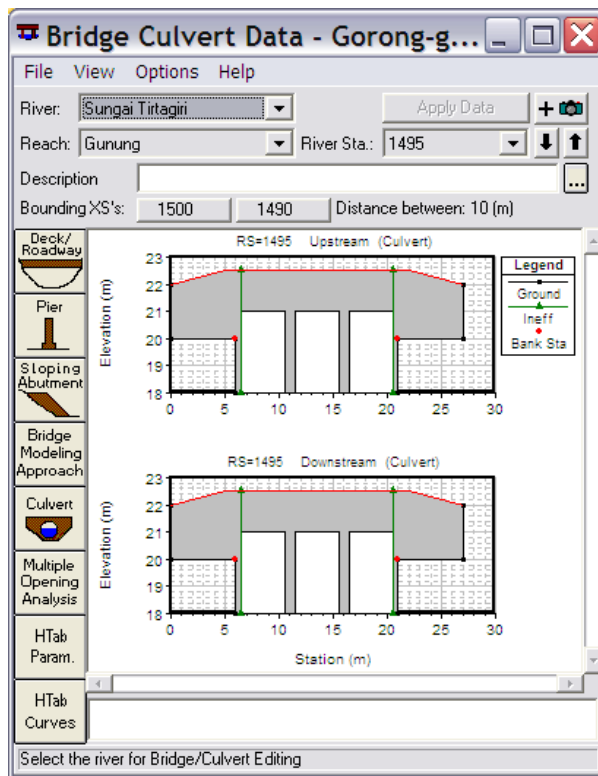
Bridge Culvert Data - Gorong-g...

File View Options Help

River: Sungai Tirtagiri
Apply Data
Reach: Gunung
River Sta.: 1495
Description
Bounding XS's: 1500 1490 Distance between: 10 (m)

Deck/ Roadway
Pier
Sloping Abutment
Bridge Modeling Approach
Culvert
Multiple Opening Analysis
HTab Param.
HTab Curves

RS=1495 Upstream (Culvert)

Legend
Ground
Ineff
Bank Sta

Elevation (m)
23
22
21
20
19
18
0 5 10 15 20 25 30

RS=1495 Downstream (Culvert)

Elevation (m)
23
22
21
20
19
18
0 5 10 15 20 25 30
Station (m)

Select the river for Bridge/Culvert Editing